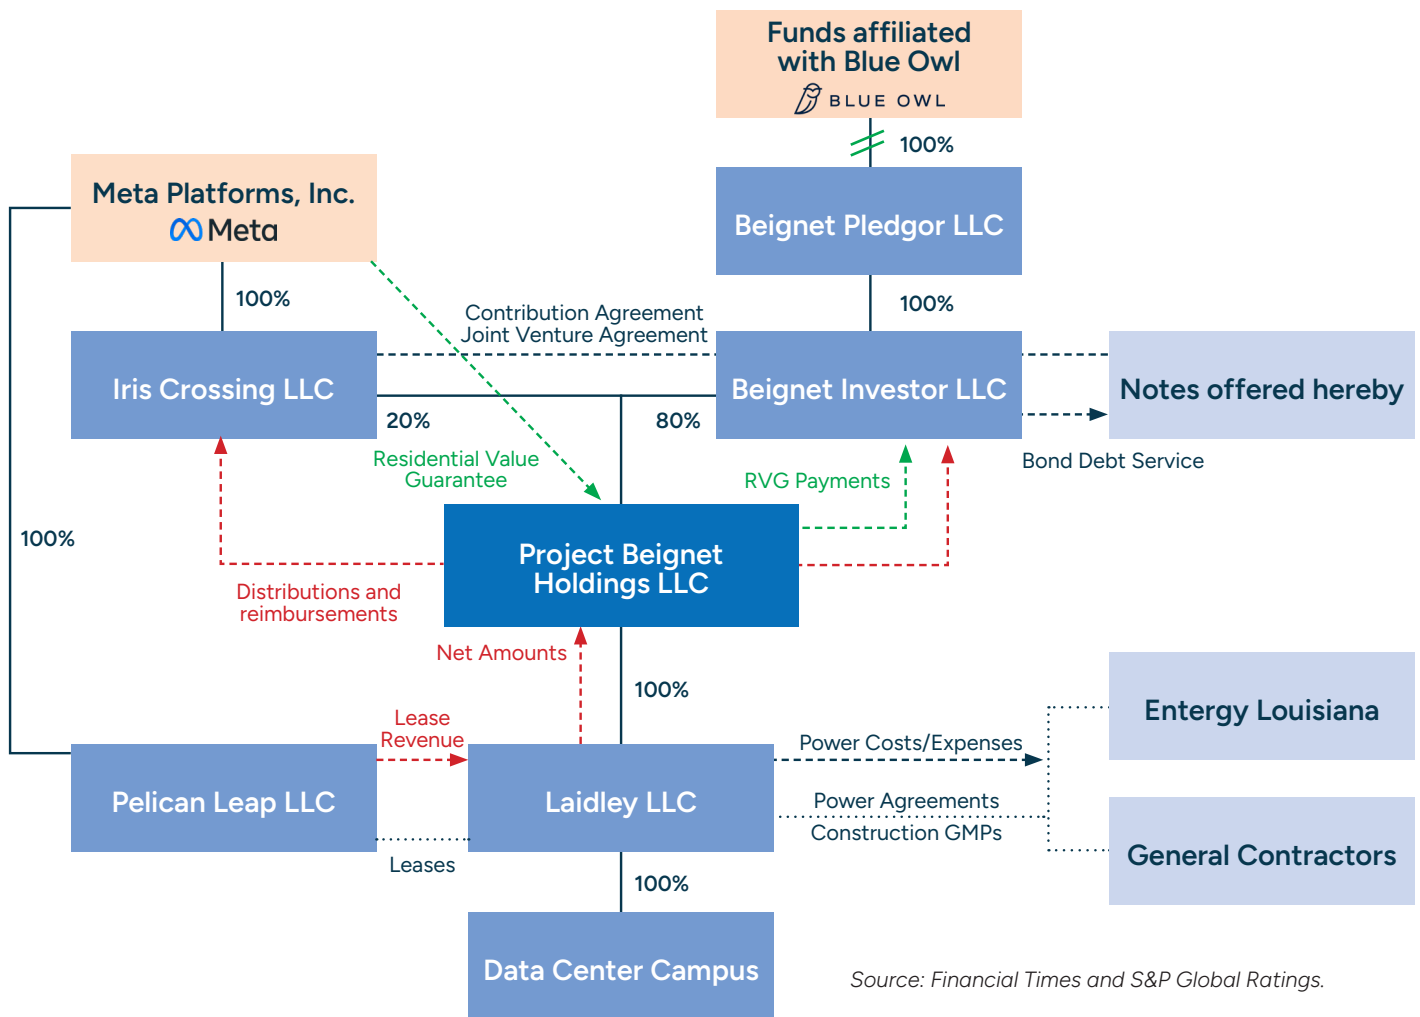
Funds affiliated with Blue Owl
BLUE OWL

100%

Meta Platforms, Inc.
Meta

Beignet Pledgor LLC

100%

100%

Contribution Agreement
Joint Venture Agreement

Iris Crossing LLC

Beignet Investor LLC

Notes offered hereby

20%

80%

Residential Value Guarantee

RVG Payments

Bond Debt Service

100%

Project Beignet Holdings LLC

Distributions and reimbursements

Net Amounts

100%

Entergy Louisiana

Lease Revenue

Power Costs/Expenses

Pelican Leap LLC

Laidley LLC

Power Agreements
Construction GMPs

General Contractors

Leases

100%

Data Center Campus

Source: Financial Times and S&P Global Ratings.